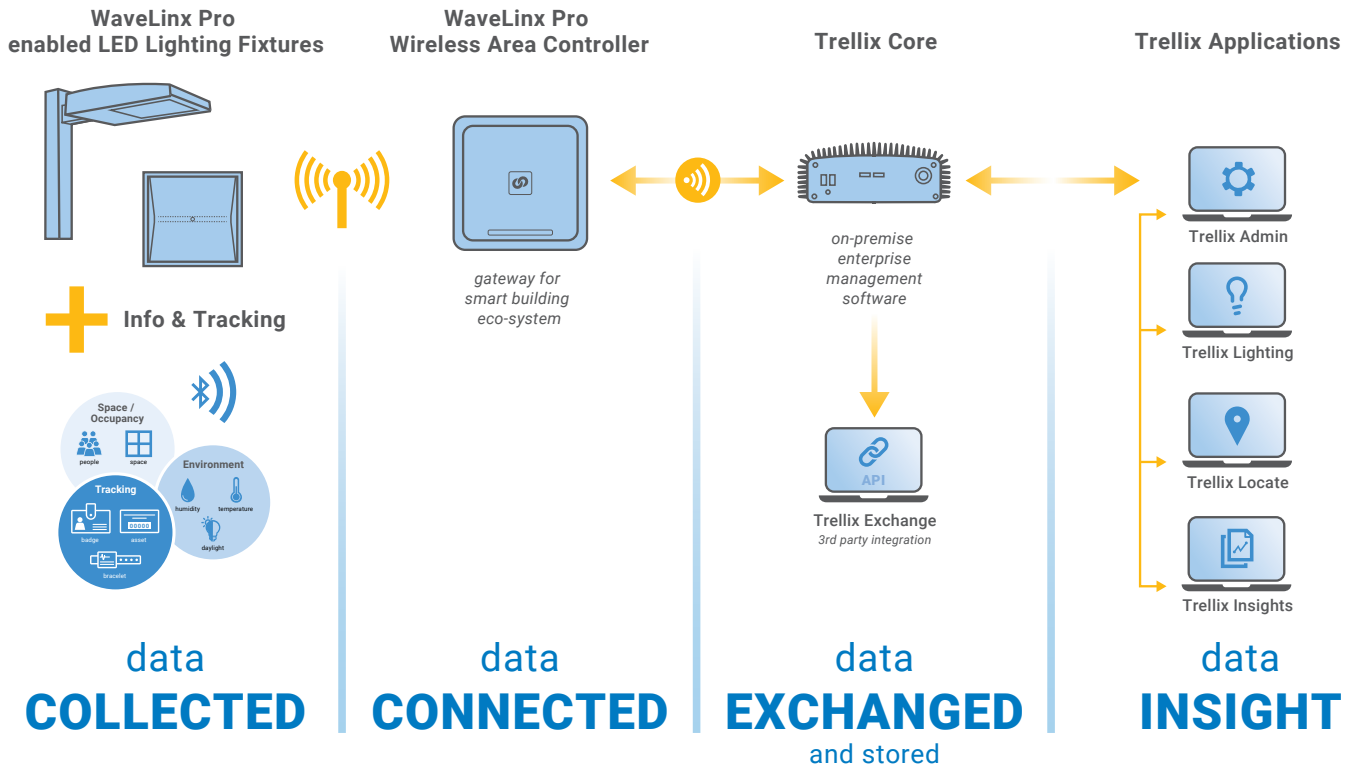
WaveLinx Pro
enabled LED Lighting Fixtures

Info & Tracking

Space / Occupancy
people
space

Environment
humidity
temperature
daylight

Tracking
badge
asset
bracelet

data
COLLECTED

WaveLinx Pro
Wireless Area Controller

gateway for smart building eco-system

data
CONNECTED

Trellix Core

on-premise enterprise management software

API
Trellix Exchange
3rd party integration

data
EXCHANGED
and stored

Trellix Applications

Trellix Admin

Trellix Lighting

Trellix Locate

Trellix Insights

data
INSIGHT